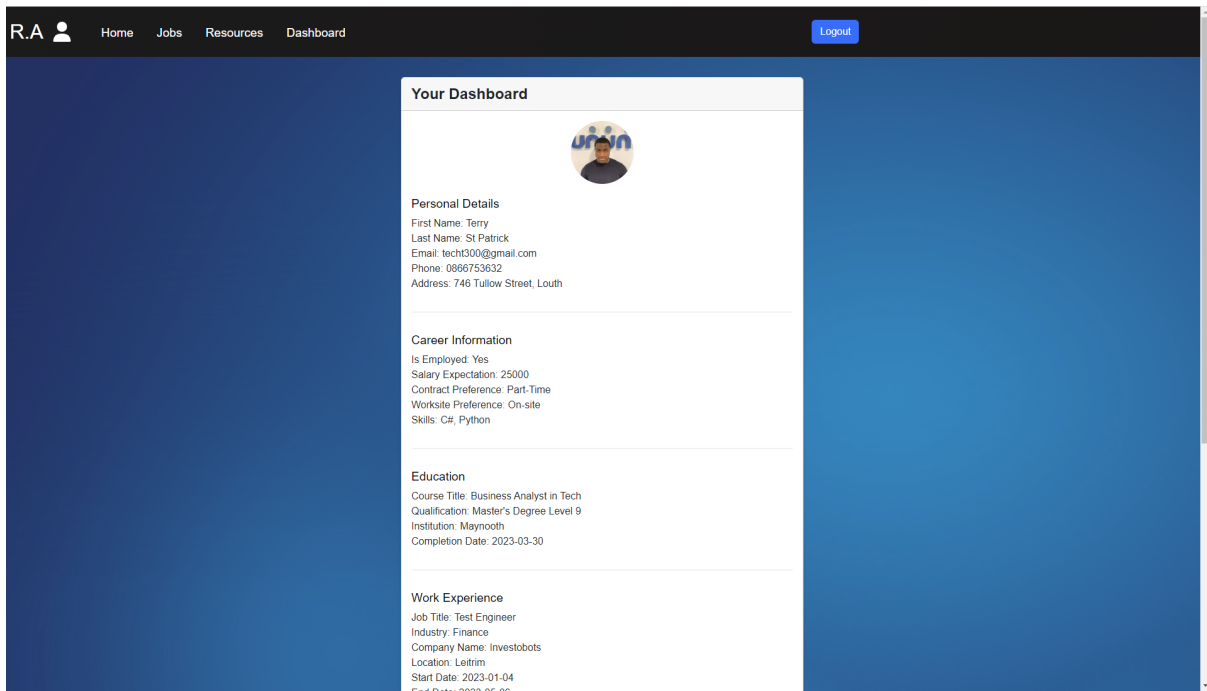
R.A Home Jobs Resources Dashboard Logout

Your Dashboard

Personal Details
First Name: Terry
Last Name: St Patrick
Email: techf300@gmail.com
Phone: 0866753632
Address: 746 Tullow Street, Louth

Career Information
Is Employed: Yes
Salary Expectation: 25000
Contract Preference: Part-Time
Worksite Preference: On-site
Skills: C#, Python

Education
Course Title: Business Analyst in Tech
Qualification: Master's Degree Level 9
Institution: Maynooth
Completion Date: 2023-03-30

Work Experience
Job Title: Test Engineer
Industry: Finance
Company Name: Investobots
Location: Leitrim
Start Date: 2023-01-04
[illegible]